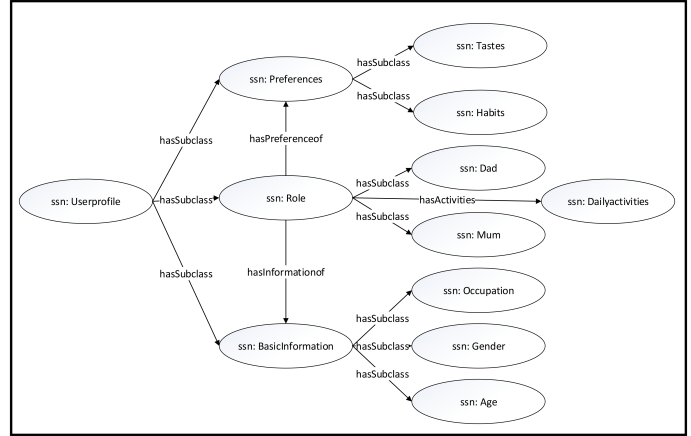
ssn: Userprofile

hasSubclass

ssn: Preferences

hasSubclass

ssn: Tastes

hasSubclass

ssn: Habits

hasPreferenceof

hasSubclass

ssn: Role

hasSubclass

ssn: Dad

hasActivities

ssn: Dailyactivities

hasSubclass

ssn: Mum

hasSubclass

hasInformationof

ssn: BasicInformation

hasSubclass

ssn: Occupation

hasSubclass

ssn: Gender

hasSubclass

ssn: Age